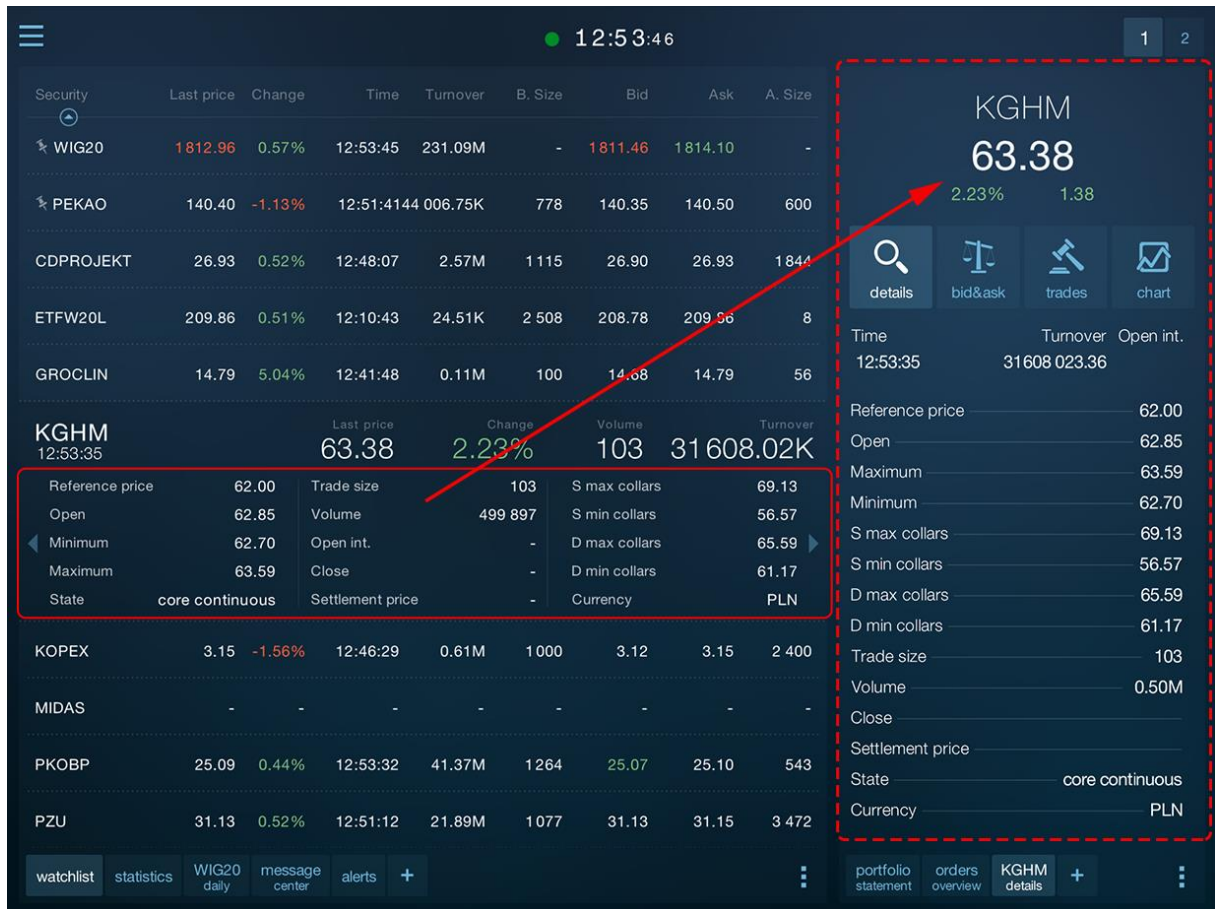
12:53:46

1 2

| Security | Last price | Change | Time | Turnover | B. Size | Bid | Ask | A. Size |
|---|---|---|---|---|---|---|---|---|
| WIG20 | 1812.96 | 0.57% | 12:53:45 | 231.09M | - | 1811.46 | 1814.10 | - |
| PEKAO | 140.40 | -1.13% | 12:51:41 | 44 006.75K | 778 | 140.35 | 140.50 | 600 |
| CDPROJEKT | 26.93 | 0.52% | 12:48:07 | 2.57M | 1 115 | 26.90 | 26.93 | 1844 |
| ETFW20L | 209.86 | 0.51% | 12:10:43 | 24.51K | 2 508 | 208.78 | 209.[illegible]6 | 8 |
| GROCLIN | 14.79 | 5.04% | 12:41:48 | 0.11M | 100 | 14.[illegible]8 | 14.79 | 56 |

KGHM 12:53:35 Last price 63.38 Change 2.23% Volume 103 Turnover 31 608.02K

| | | | | | |
|---|---|---|---|---|---|
| Reference price | 62.00 | Trade size | 103 | S max collars | 69.13 |
| Open | 62.85 | Volume | 499 897 | S min collars | 56.57 |
| Minimum | 62.70 | Open int. | - | D max collars | 65.59 |
| Maximum | 63.59 | Close | - | D min collars | 61.17 |
| State | core continuous | Settlement price | - | Currency | PLN |

| | | | | | | | | |
|---|---|---|---|---|---|---|---|---|
| KOPEX | 3.15 | -1.56% | 12:46:29 | 0.61M | 1 000 | 3.12 | 3.15 | 2 400 |
| MIDAS | - | - | - | - | - | - | - | - |
| PKOBP | 25.09 | 0.44% | 12:53:32 | 41.37M | 1 264 | 25.07 | 25.10 | 543 |
| PZU | 31.13 | 0.52% | 12:51:12 | 21.89M | 1 077 | 31.13 | 31.15 | 3 472 |

watchlist statistics WIG20 daily message center alerts +

KGHM
63.38
2.23% 1.38

details bid&ask trades chart

Time 12:53:35 Turnover 31 608 023.36 Open int.

Reference price 62.00
Open 62.85
Maximum 63.59
Minimum 62.70
S max collars 69.13
S min collars 56.57
D max collars 65.59
D min collars 61.17
Trade size 103
Volume 0.50M
Close
Settlement price
State core continuous
Currency PLN

portfolio statement orders overview KGHM details +